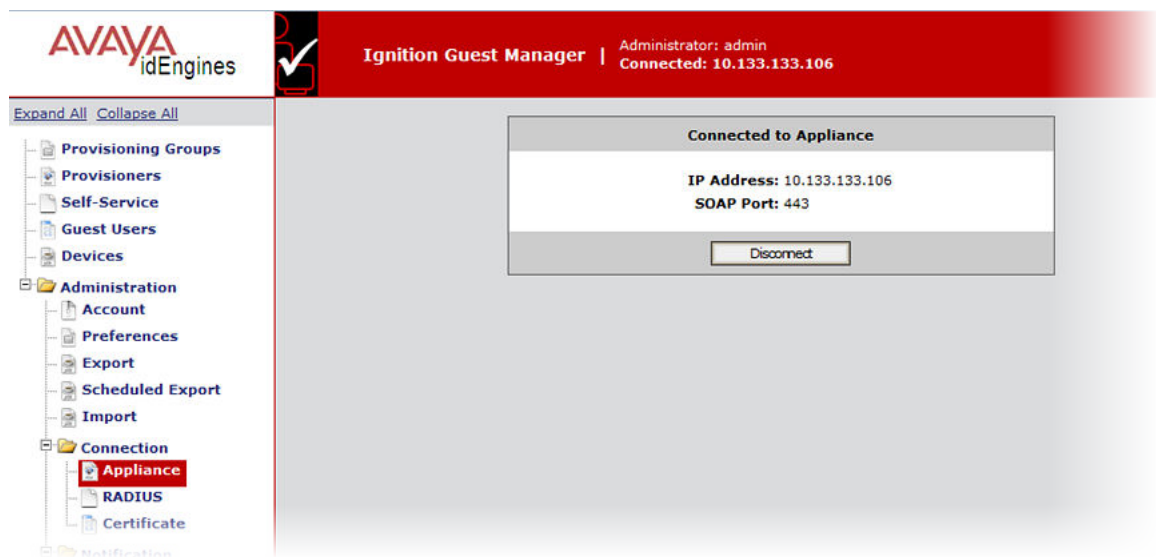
AVAYA idEngines

Ignition Guest Manager | Administrator: admin
Connected: 10.133.133.106

Expand All Collapse All

Provisioning Groups
Provisioners
Self-Service
Guest Users
Devices
Administration
Account
Preferences
Export
Scheduled Export
Import
Connection
Appliance
RADIUS
Certificate
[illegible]

Connected to Appliance

IP Address: 10.133.133.106
SOAP Port: 443

Disconnect